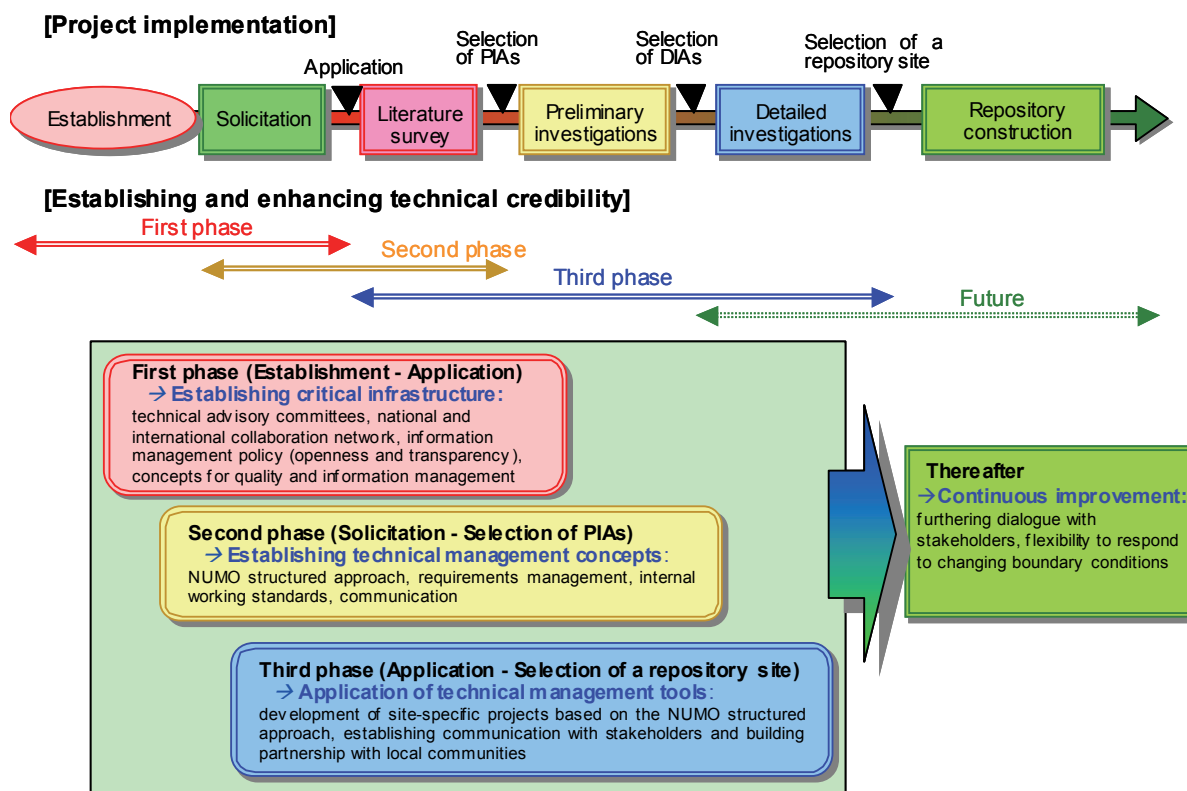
[Project implementation]

Application

Selection of PIAs

Selection of DIAs

Selection of a repository site

Establishment

Solicitation

Literature survey

Preliminary investigations

Detailed investigations

Repository construction

[Establishing and enhancing technical credibility]

First phase

Second phase

Third phase

Future

First phase (Establishment - Application)
→ Establishing critical infrastructure:
technical advisory committees, national and international collaboration network, information management policy (openness and transparency), concepts for quality and information management

Second phase (Solicitation - Selection of PIAs)
→ Establishing technical management concepts:
NUMO structured approach, requirements management, internal working standards, communication

Third phase (Application - Selection of a repository site)
→ Application of technical management tools:
development of site-specific projects based on the NUMO structured approach, establishing communication with stakeholders and building partnership with local communities

Thereafter
→ Continuous improvement:
furthering dialogue with stakeholders, flexibility to respond to changing boundary conditions